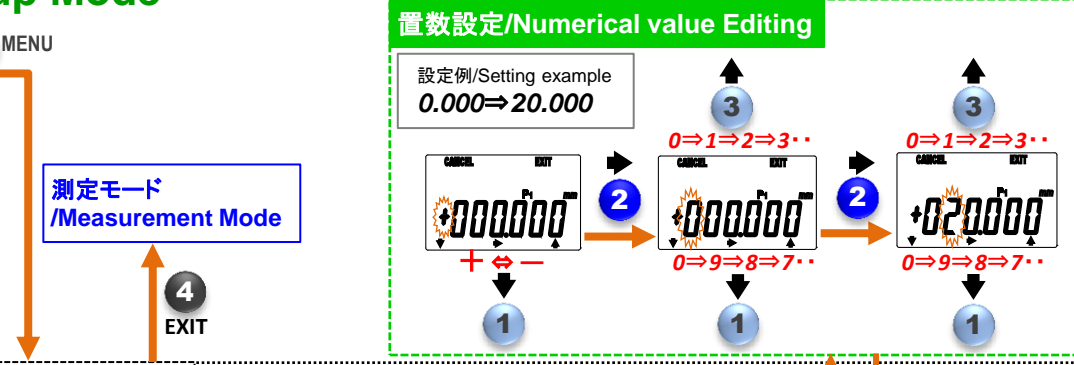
up Mode

MENU

測定モード
/Measurement Mode

4
EXIT

置数設定/Numerical value Editing

設定例/Setting example
0.000⇒20.000

CANCEL EXIT
P1 mm
+000.000
＋⇔－

1

2

3
0⇒1⇒2⇒3・・
CANCEL EXIT
P1 mm
+000.000
0⇒9⇒8⇒7・・

1

2

3
0⇒1⇒2⇒3・・
CANCEL EXIT
P1 mm
+020.000
0⇒9⇒8⇒7・・

1